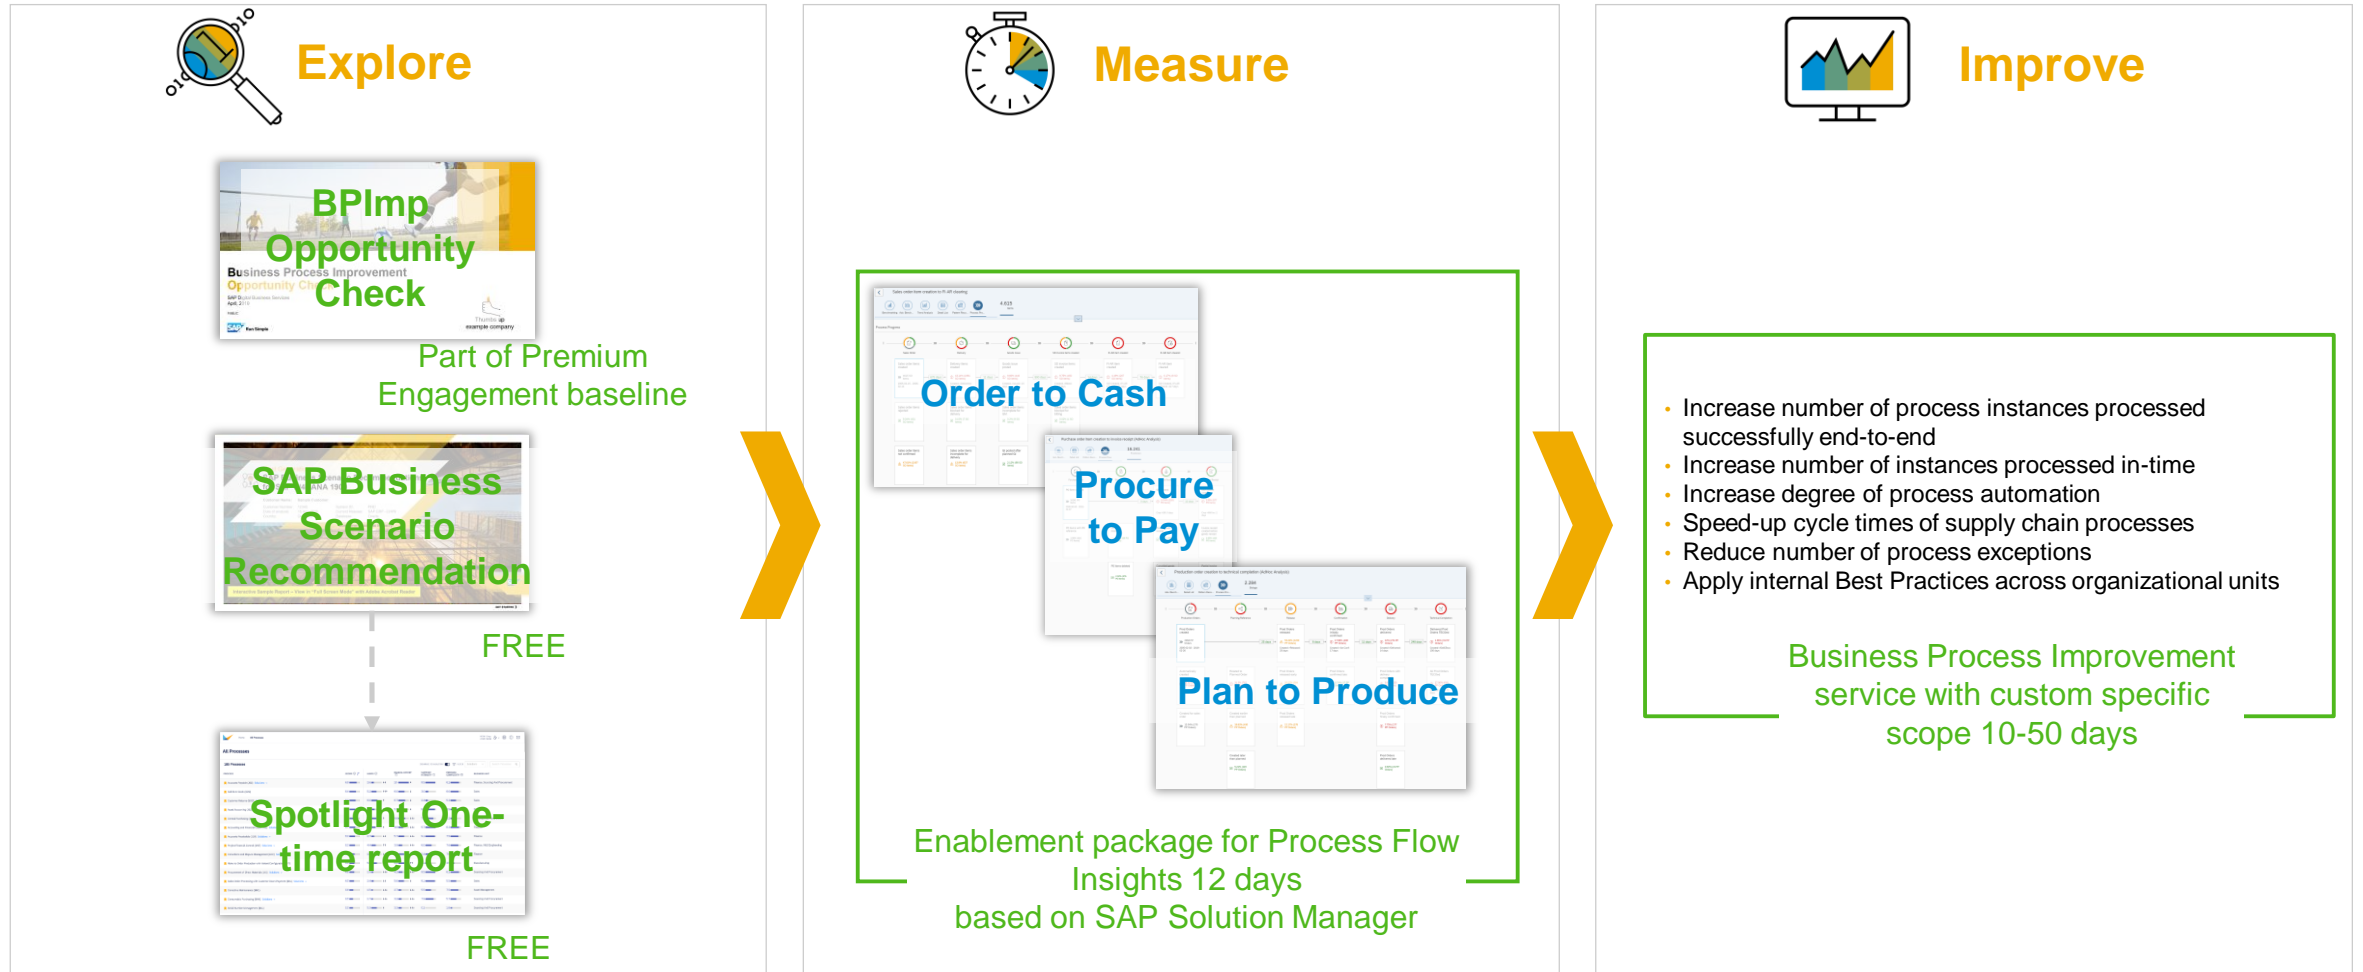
Explore

BPImp Opportunity Check

Business Process Improvement Opportunity Ch

Part of Premium Engagement baseline

SAP Business Scenario Recommendation

FREE

Spotlight One-time report

FREE

Measure

Order to Cash

Procure to Pay

Plan to Produce

Enablement package for Process Flow Insights 12 days based on SAP Solution Manager

Improve

- Increase number of process instances processed successfully end-to-end
- Increase number of instances processed in-time
- Increase degree of process automation
- Speed-up cycle times of supply chain processes
- Reduce number of process exceptions
- Apply internal Best Practices across organizational units

Business Process Improvement service with custom specific scope 10-50 days